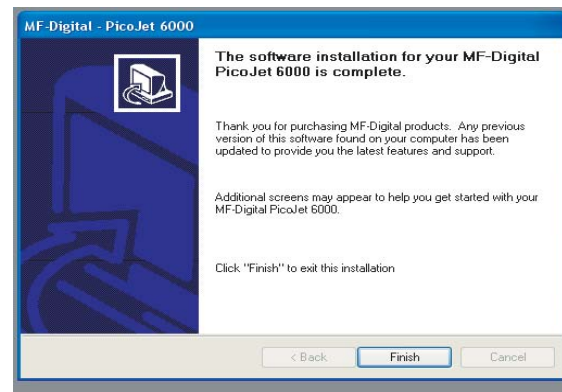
MF-Digital - PicoJet 6000

The software installation for your MF-Digital PicoJet 6000 is complete.

Thank you for purchasing MF-Digital products. Any previous version of this software found on your computer has been updated to provide you the latest features and support.

Additional screens may appear to help you get started with your MF-Digital PicoJet 6000.

Click "Finish" to exit this installation

< Back
Finish
Cancel